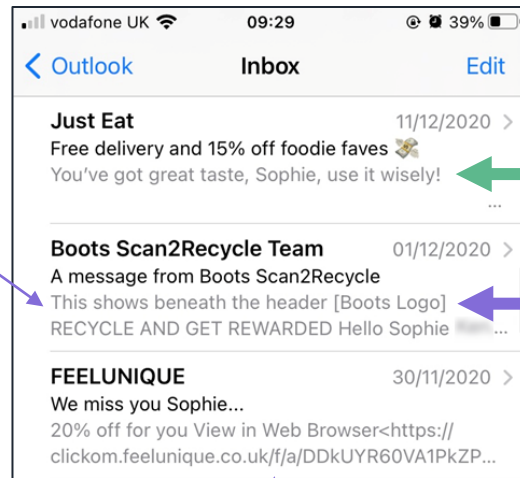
vodafone UK 09:29 39%

< Outlook Inbox Edit

Just Eat 11/12/2020 >
Free delivery and 15% off foodie faves
You've got great taste, Sophie, use it wisely!
...

Boots Scan2Recycle Team 01/12/2020 >
A message from Boots Scan2Recycle
This shows beneath the header [Boots Logo] RECYCLE AND GET REWARDED Hello Sophie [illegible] ...

FEELUNIQUE 30/11/2020 >
We miss you Sophie...
20% off for you View in Web Browser<https:// clickom.feelunique.co.uk/f/a/DDkUYR60VA1PkZP...